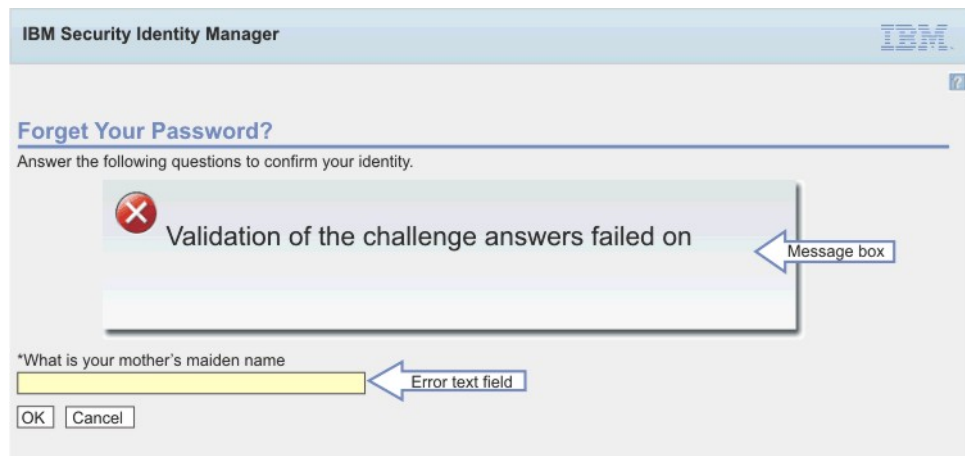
IBM Security Identity Manager

IBM

?

Forget Your Password?

Answer the following questions to confirm your identity.

Validation of the challenge answers failed on

Message box

*What is your mother's maiden name

Error text field

OK Cancel